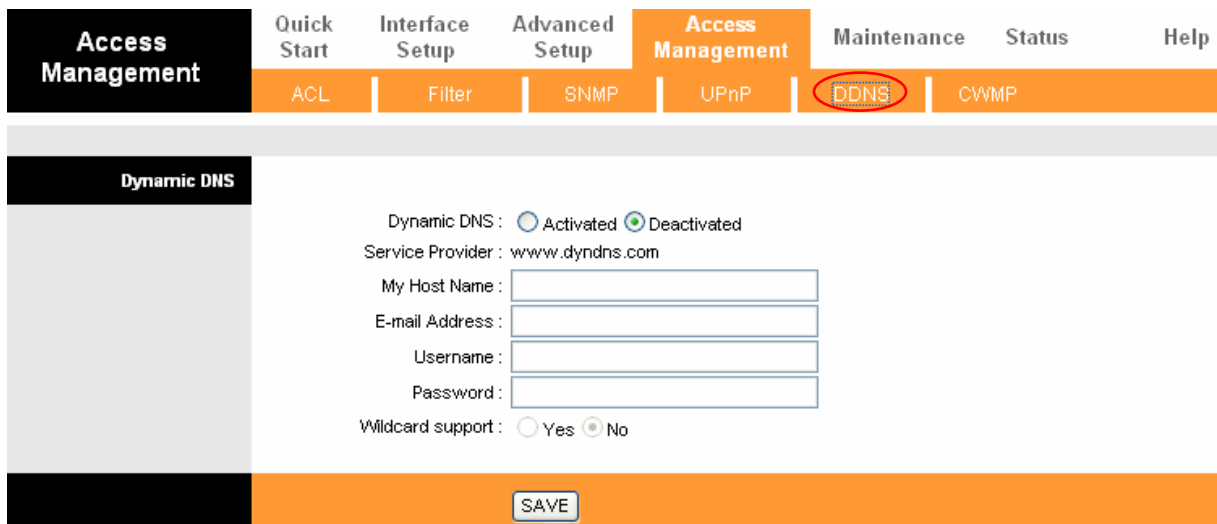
Access Management

Quick Start | Interface Setup | Advanced Setup | Access Management | Maintenance | Status | Help

ACL | Filter | SNMP | UPnP | DDNS | CWMP

Dynamic DNS

Dynamic DNS : Activated Deactivated
Service Provider : www.dyndns.com
My Host Name :
E-mail Address :
Username :
Password :
Wildcard support : Yes No

SAVE